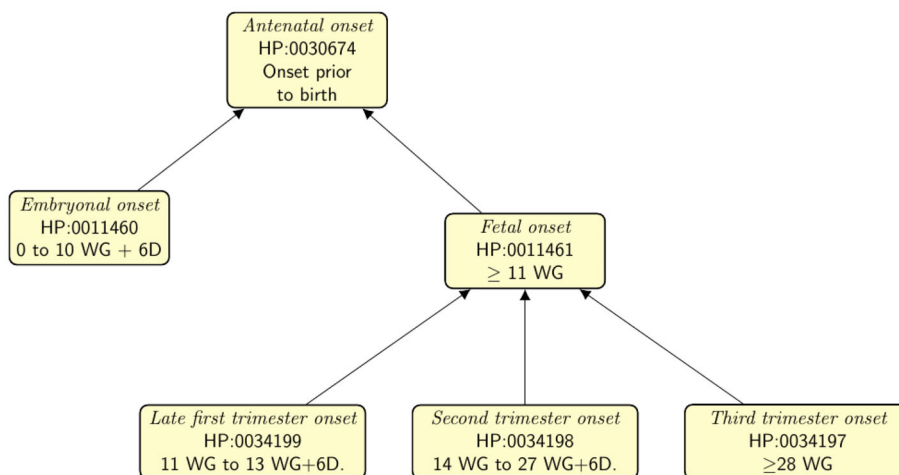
Antenatal onset
HP:0030674
Onset prior to birth

Embryonal onset
HP:0011460
0 to 10 WG + 6D

Fetal onset
HP:0011461
$\geq$ 11 WG

Late first trimester onset
HP:0034199
11 WG to 13 WG+6D.

Second trimester onset
HP:0034198
14 WG to 27 WG+6D.

Third trimester onset
HP:0034197
$\geq$28 WG